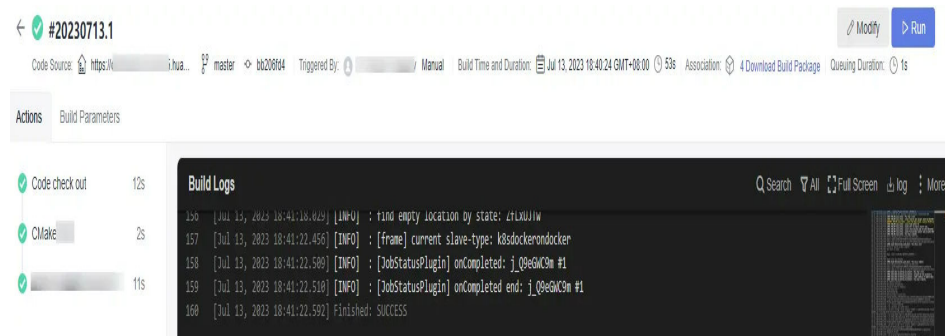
#20230713.1

Modify Run

Code Source: https://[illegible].hua... master bb206fd4 Triggered By: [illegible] / Manual Build Time and Duration: Jul 13, 2023 18:40:24 GMT+08:00 53s Association: 4 Download Build Package Queuing Duration: 1s

Actions Build Parameters

Code check out 12s

CMake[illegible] 2s

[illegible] 11s

Build Logs

Search All Full Screen log More

156 [Jul 13, 2023 18:41:18.029] [INFO] : find empty location by state: Z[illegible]

157 [Jul 13, 2023 18:41:22.456] [INFO] : [frame] current slave-type: k8sdockerondocker

158 [Jul 13, 2023 18:41:22.509] [INFO] : [JobStatusPlugin] onCompleted: j_Q9eGWC9m #1

159 [Jul 13, 2023 18:41:22.510] [INFO] : [JobStatusPlugin] onCompleted end: j_Q9eGWC9m #1

160 [Jul 13, 2023 18:41:22.592] Finished: SUCCESS